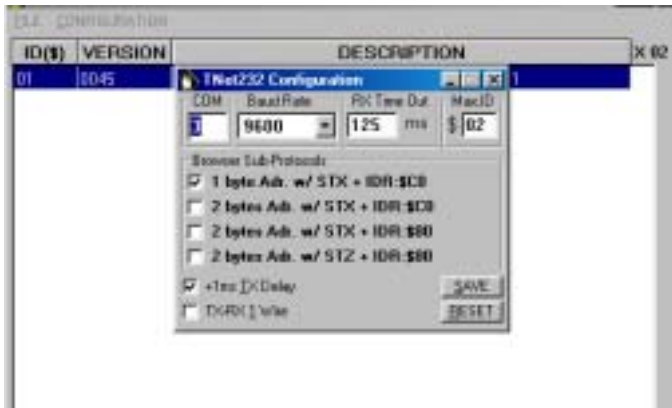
FILE CONFIGURATION

| ID($) | VERSION | DESCRIPTION |
|---|---|---|
| 01 | 0045 | 1 |

X 02

TNet232 Configuration

COM
1

Baud Rate
9600

RX Time Out
125 ms

MaxID
$ 02

Browser Sub-Protocols

1 byte Adr. w/ STX + IDR:$C0

2 bytes Adr. w/ STX + IDR:$C0

2 bytes Adr. w/ STX + IDR:$80

2 bytes Adr. w/ STZ + IDR:$80

+1ms TX Delay

TX/RX 1 Wire

SAVE

RESET